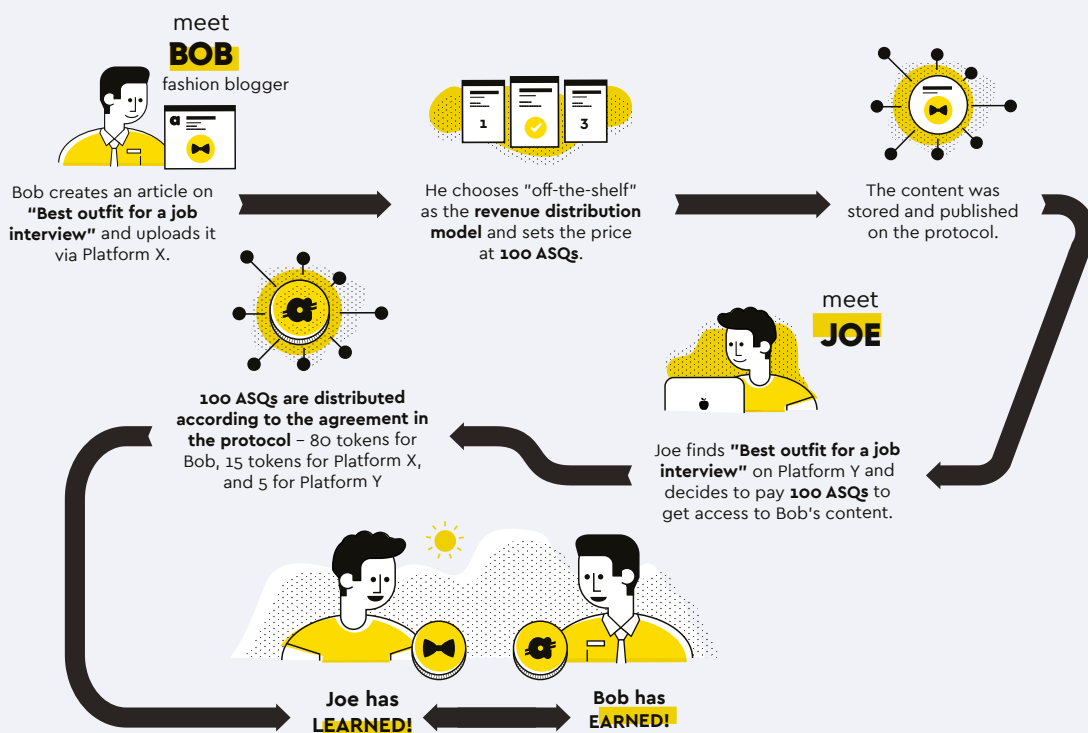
meet
BOB
fashion blogger

Bob creates an article on **"Best outfit for a job interview"** and uploads it via Platform X.

1

3

He chooses "off-the-shelf" as the **revenue distribution model** and sets the price at **100 ASQs**.

The content was stored and published on the protocol.

meet
JOE

Joe finds **"Best outfit for a job interview"** on Platform Y and decides to pay **100 ASQs** to get access to Bob's content.

**100 ASQs are distributed according to the agreement in the protocol** – 80 tokens for Bob, 15 tokens for Platform X, and 5 for Platform Y

Joe has LEARNED!

Bob has EARNED!